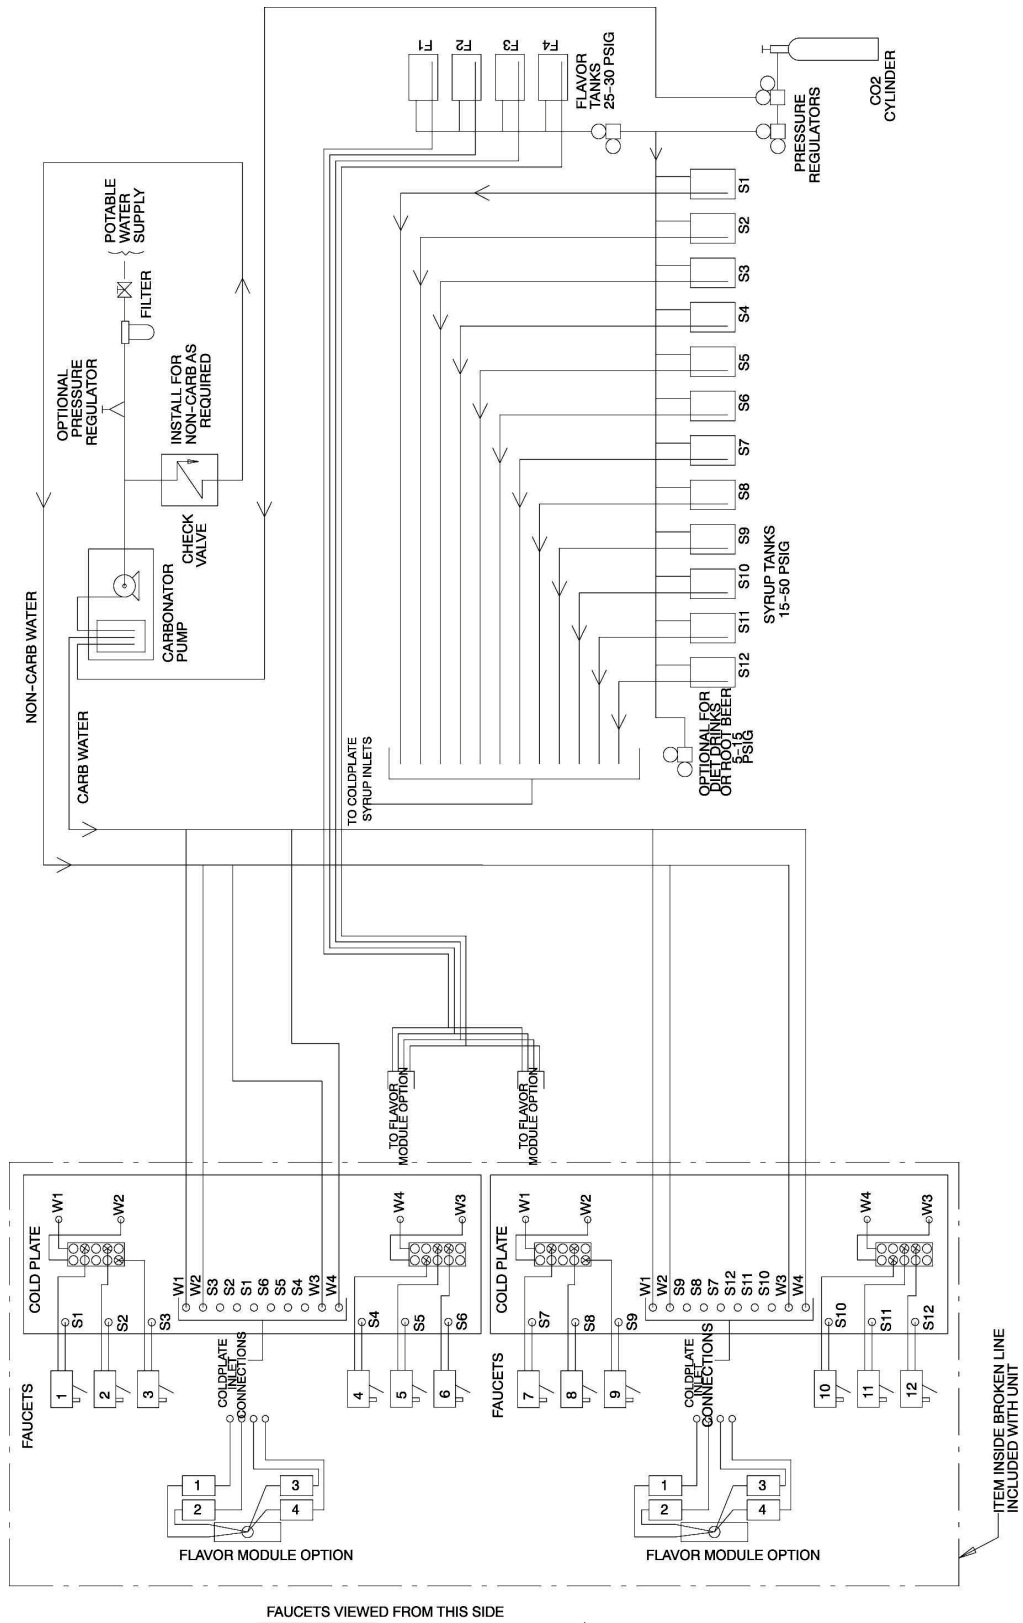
F1
F2
F3
F4
FLAVOR TANKS 25-30 PSIG
CO2 CYLINDER
PRESSURE REGULATORS
POTABLE WATER SUPPLY
FILTER
OPTIONAL PRESSURE REGULATOR
INSTALL FOR NON-CARB AS REQUIRED
CHECK VALVE
CARBONATOR PUMP
NON-CARB WATER
CARB WATER
S1
S2
S3
S4
S5
S6
S7
S8
S9
S10
S11
S12
SYRUP TANKS 15-50 PSIG
OPTIONAL FOR DIET DRINKS OR ROOT BEER 5-15 PSIG
TO COLDPLATE SYRUP INLETS
TO FLAVOR MODULE OPTION
TO FLAVOR MODULE OPTION
COLD PLATE
W1
W2
S1
S2
S3
W1 W2 S3 S2 S1 S6 S5 S4 W3 W4
W4
W3
S4
S5
S6
FAUCETS
1
2
3
4
5
6
COLDPLATE INLET CONNECTIONS
1
2
3
4
FLAVOR MODULE OPTION
COLD PLATE
W1
W2
S7
S8
S9
W1 W2 S9 S8 S7 S12 S11 S10 W3 W4
W4
W3
S10
S11
S12
FAUCETS
7
8
9
10
11
12
COLDPLATE INLET CONNECTIONS
1
2
3
4
FLAVOR MODULE OPTION
ITEM INSIDE BROKEN LINE INCLUDED WITH UNIT
FAUCETS VIEWED FROM THIS SIDE